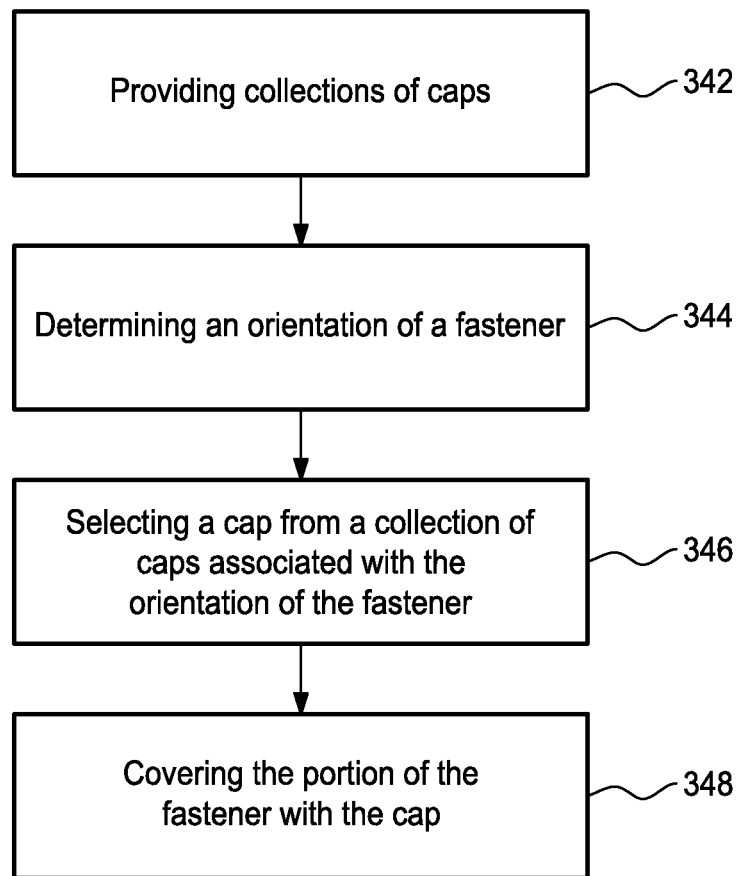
Providing collections of caps

342

Determining an orientation of a fastener

344

Selecting a cap from a collection of caps associated with the orientation of the fastener

346

Covering the portion of the fastener with the cap

348